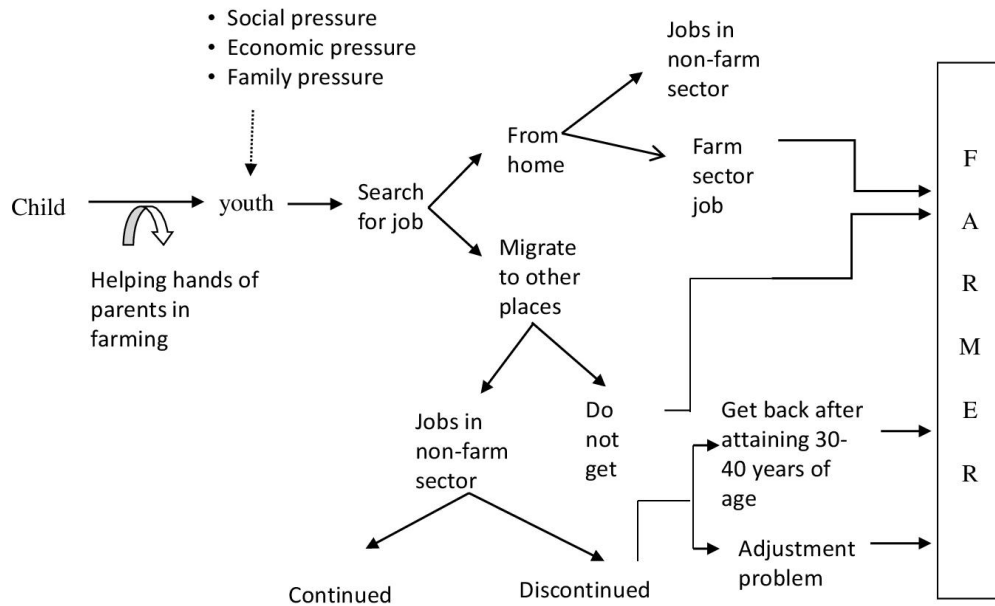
• Social pressure
• Economic pressure
• Family pressure

Child

youth

Helping hands of parents in farming

Search for job

From home

Jobs in non-farm sector

Farm sector job

Migrate to other places

Jobs in non-farm sector

Do not get

Continued

Discontinued

Get back after attaining 30-40 years of age

Adjustment problem

F
A
R
M
E
R